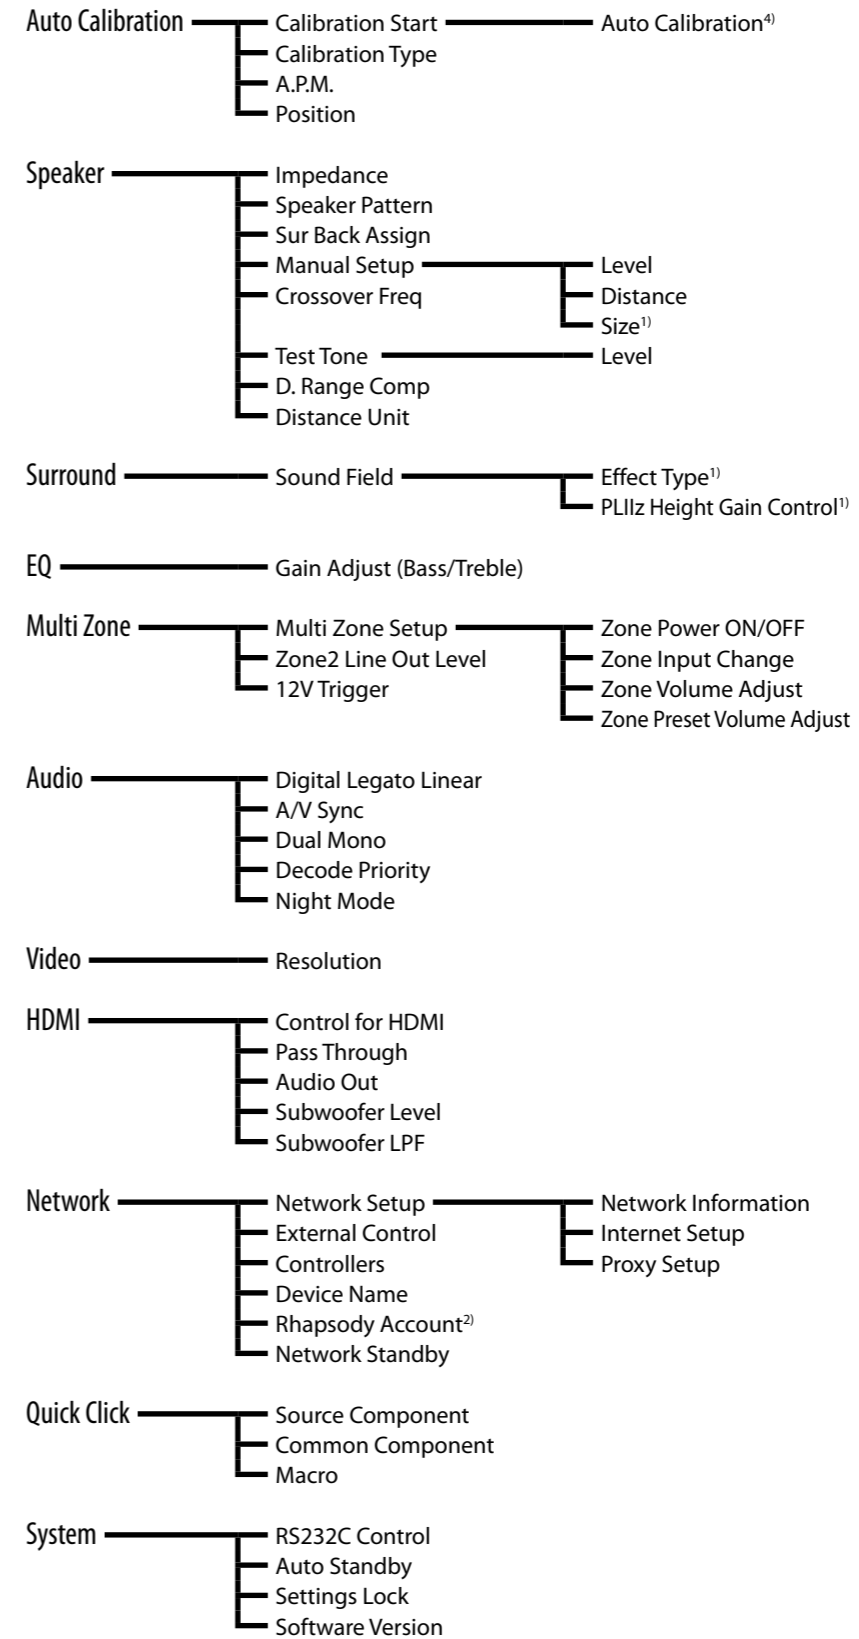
Auto Calibration
Calibration Start
Auto Calibration$^{4)}$
Calibration Type
A.P.M.
Position

Speaker
Impedance
Speaker Pattern
Sur Back Assign
Manual Setup
Level
Distance
Size$^{1)}$
Crossover Freq
Test Tone
Level
D. Range Comp
Distance Unit

Surround
Sound Field
Effect Type$^{1)}$
PLIIz Height Gain Control$^{1)}$

EQ
Gain Adjust (Bass/Treble)

Multi Zone
Multi Zone Setup
Zone Power ON/OFF
Zone Input Change
Zone Volume Adjust
Zone Preset Volume Adjust
Zone2 Line Out Level
12V Trigger

Audio
Digital Legato Linear
A/V Sync
Dual Mono
Decode Priority
Night Mode

Video
Resolution

HDMI
Control for HDMI
Pass Through
Audio Out
Subwoofer Level
Subwoofer LPF

Network
Network Setup
Network Information
Internet Setup
Proxy Setup
External Control
Controllers
Device Name
Rhapsody Account$^{2)}$
Network Standby

Quick Click
Source Component
Common Component
Macro

System
RS232C Control
Auto Standby
Settings Lock
Software Version